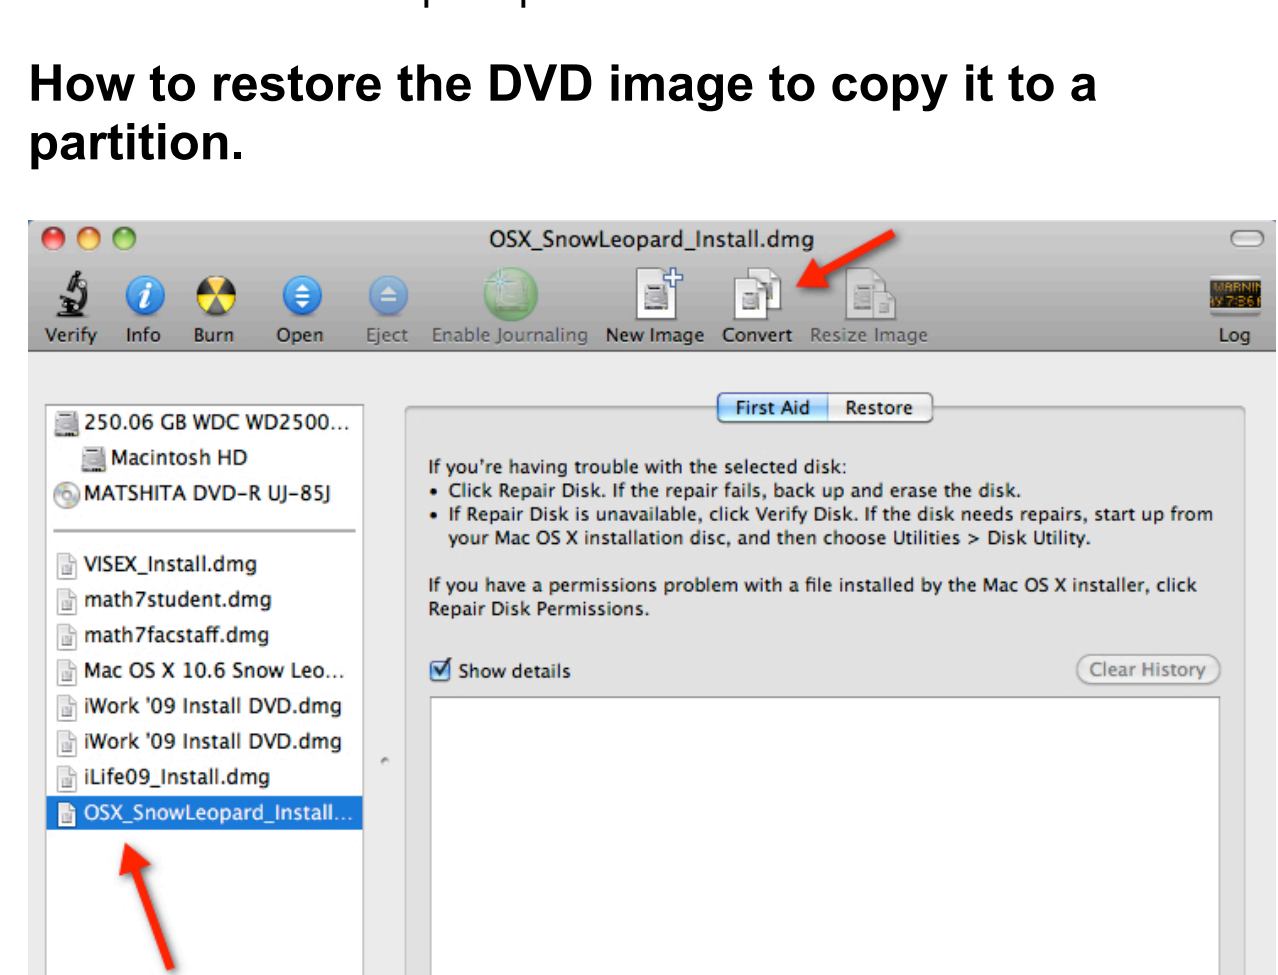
How to restore the DVD image to copy it to a partition.

OSX_SnowLeopard_Install.dmg

Verify Info Burn Open Eject Enable Journaling New Image Convert Resize Image Log

250.06 GB WDC WD2500...
Macintosh HD
MATSHITA DVD-R UJ-85J

VISEX_Install.dmg
math7student.dmg
math7facstaff.dmg
Mac OS X 10.6 Snow Leo...
iWork '09 Install DVD.dmg
iWork '09 Install DVD.dmg
iLife09_Install.dmg
OSX_SnowLeopard_Install...

First Aid Restore

If you're having trouble with the selected disk:
• Click Repair Disk. If the repair fails, back up and erase the disk.
• If Repair Disk is unavailable, click Verify Disk. If the disk needs repairs, start up from your Mac OS X installation disc, and then choose Utilities > Disk Utility.

If you have a permissions problem with a file installed by the Mac OS X installer, click Repair Disk Permissions.

Show details

Clear History